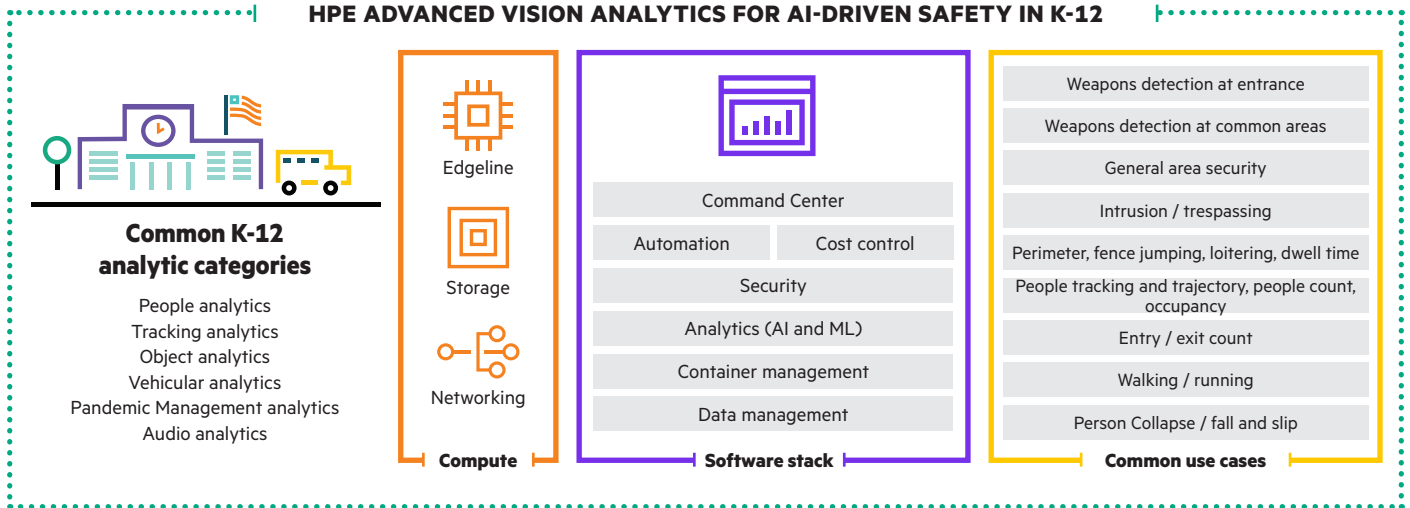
HPE ADVANCED VISION ANALYTICS FOR AI-DRIVEN SAFETY IN K-12

Common K-12 analytic categories

People analytics
Tracking analytics
Object analytics
Vehicular analytics
Pandemic Management analytics
Audio analytics

Edgeline

Storage

Networking

Compute

Command Center

Automation

Cost control

Security

Analytics (AI and ML)

Container management

Data management

Software stack

Weapons detection at entrance

Weapons detection at common areas

General area security

Intrusion / trespassing

Perimeter, fence jumping, loitering, dwell time

People tracking and trajectory, people count, occupancy

Entry / exit count

Walking / running

Person Collapse / fall and slip

Common use cases